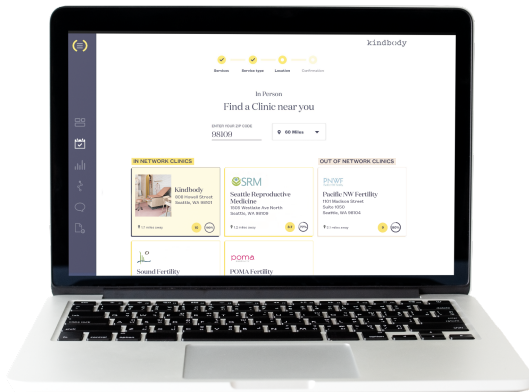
kindbody

Services Service type Location Confirmation

In Person

Find a Clinic near you

ENTER YOUR ZIP CODE
98109

50 Miles

IN NETWORK CLINICS

Kindbody
1008 Howell Street
Seattle, WA 98101

SRM
Seattle Reproductive Medicine
1505 Westlake Ave North
Seattle, WA 98109

OUT OF NETWORK CLINICS

PACIFIC NW FERTILITY
Pacific NW Fertility
1101 Madison Street
Suite 1050
Seattle, WA 98104

Sound Fertility

poma
POMA Fertility